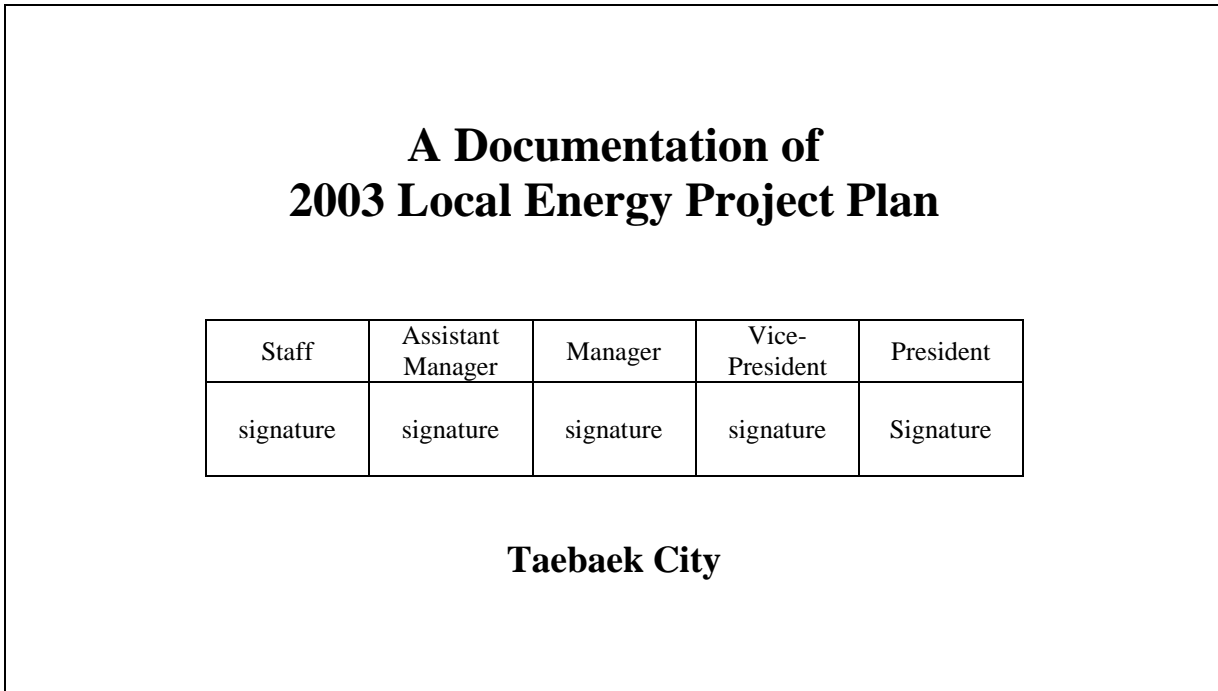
A Documentation of
2003 Local Energy Project Plan

| Staff | Assistant Manager | Manager | Vice-President | President |
|---|---|---|---|---|
| signature | signature | signature | signature | Signature |

Taebaek City